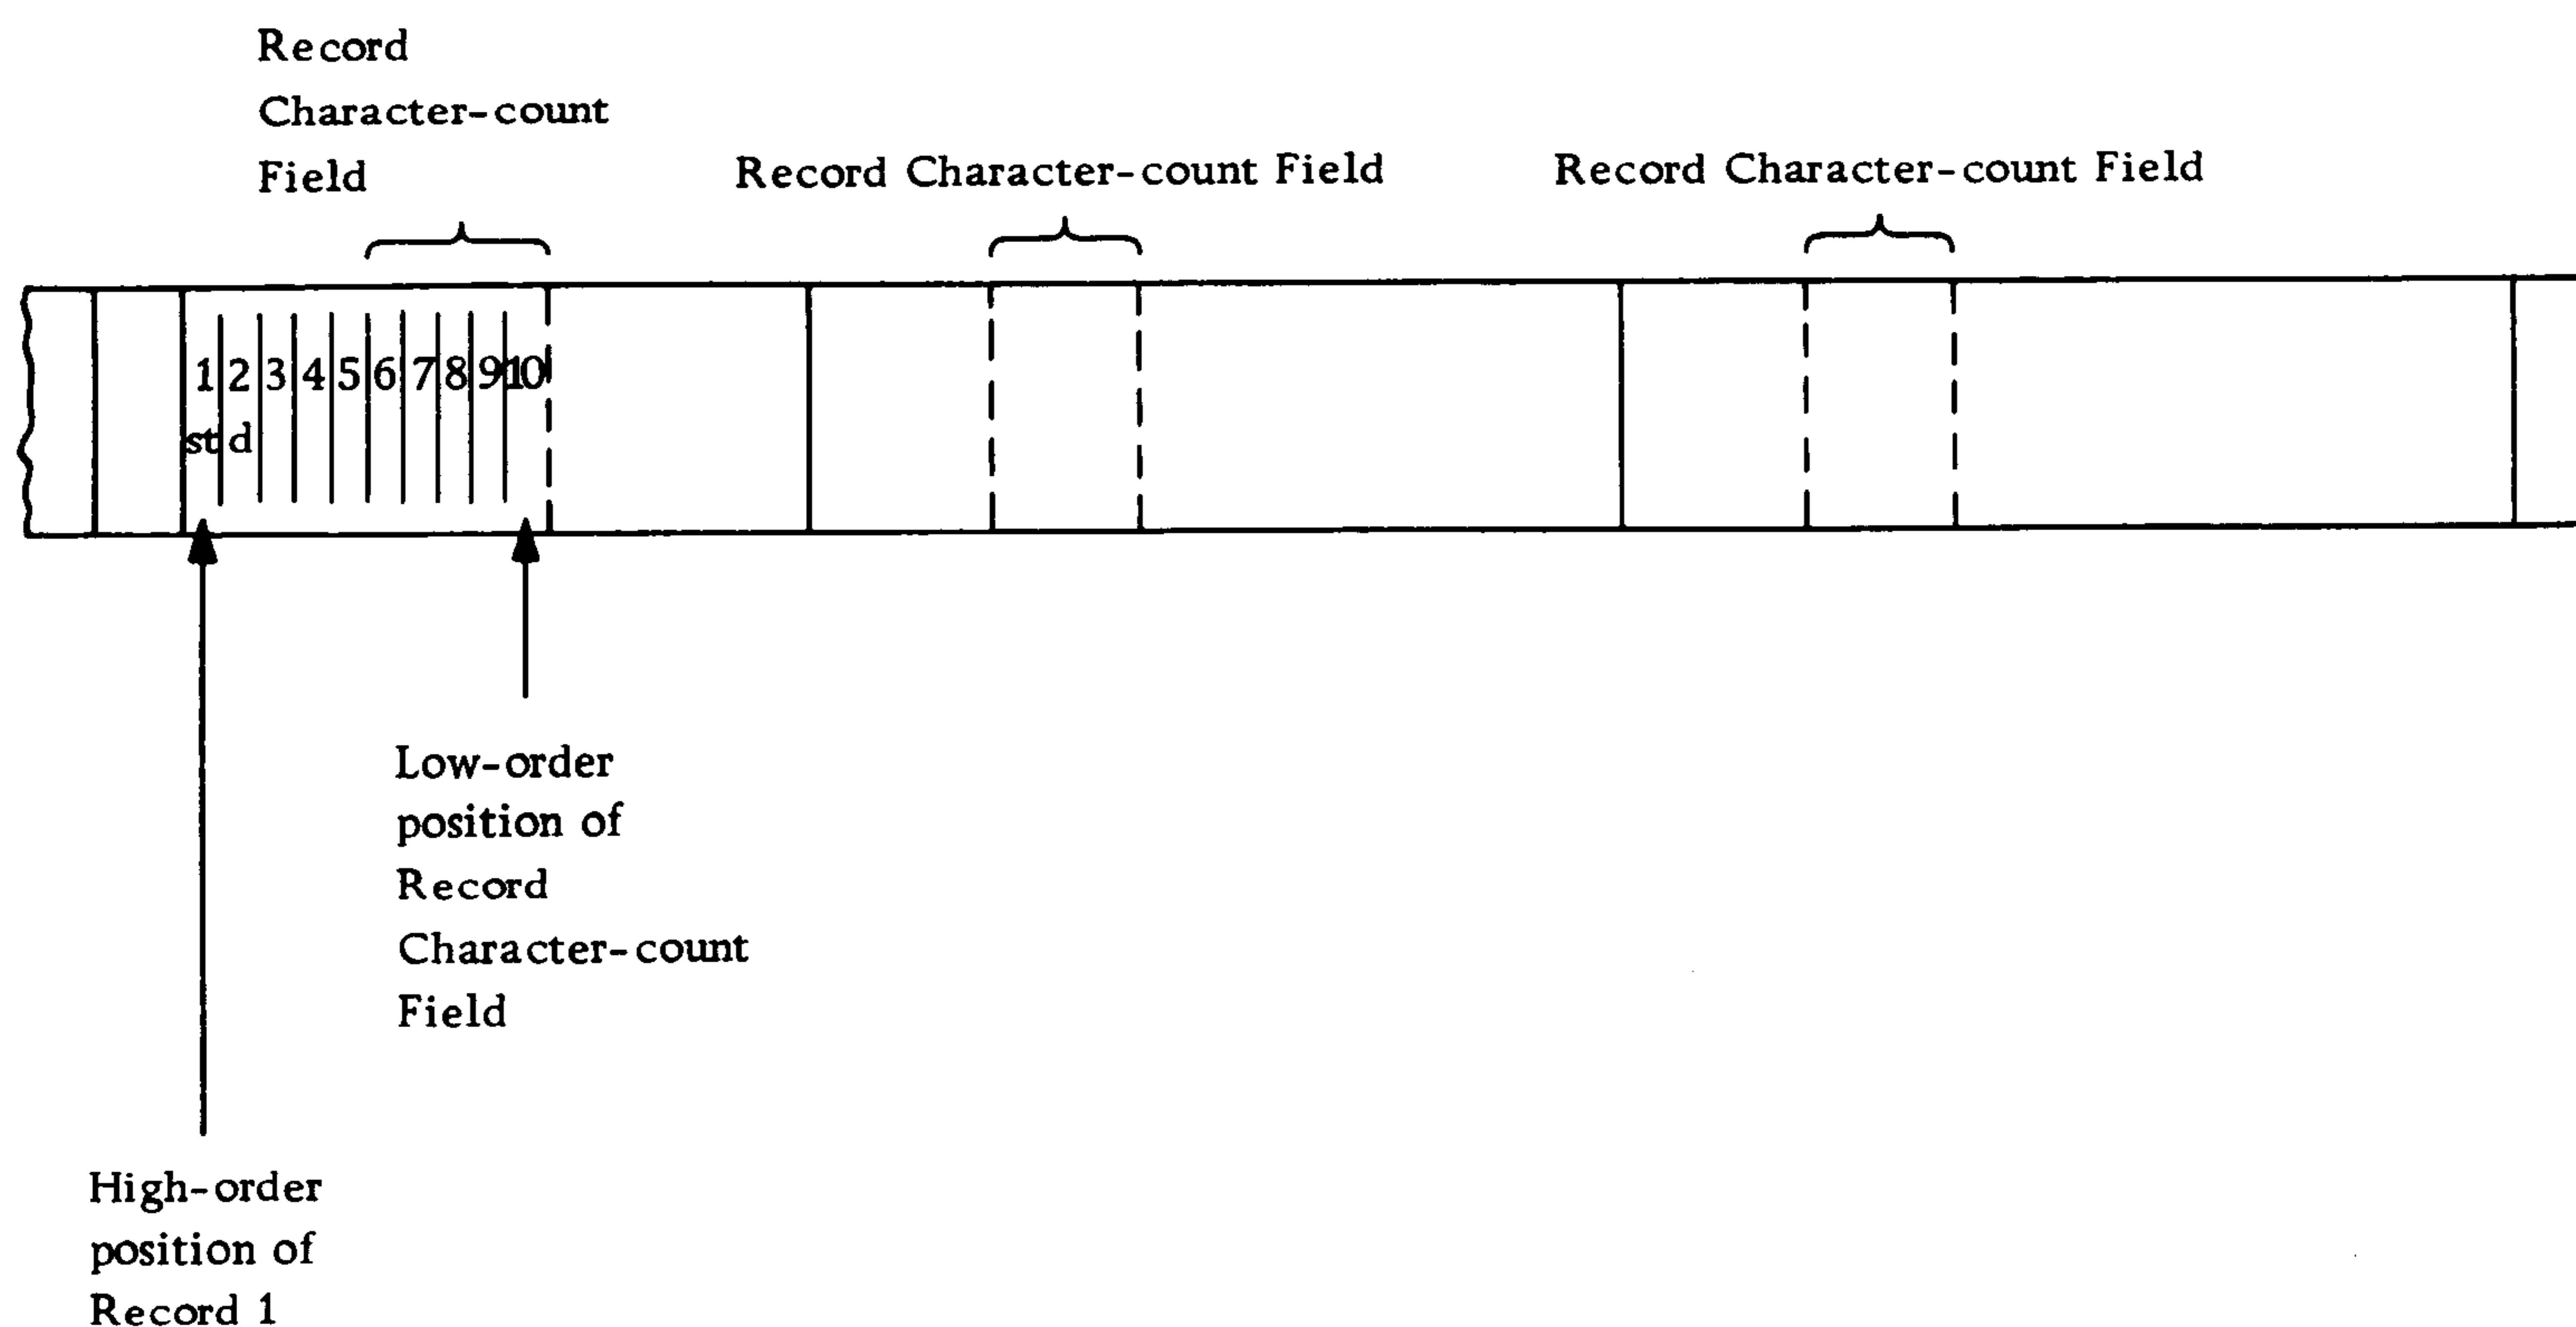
Record Character-count Field

Record Character-count Field

Record Character-count Field

1 2 3 4 5 6 7 8 9 10
st d

Low-order position of Record Character-count Field

High-order position of Record 1